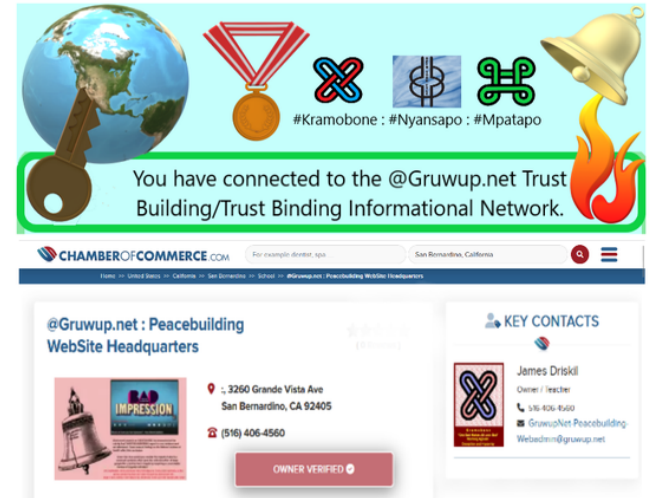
#Kramobone : #Nyansapo : #Mpatapo

You have connected to the @Gruwup.net Trust Building/Trust Binding Informational Network.

CHAMBEROFCOMMERCE.COM

For example dentist, spa

San Bernardino, California

Home >> United States >> California >> San Bernardino >> School >> @Gruwup.net : Peacebuilding WebSite Headquarters

@Gruwup.net : Peacebuilding WebSite Headquarters

BAD IMPRESSION

:, 3260 Grande Vista Ave
San Bernardino, CA 92405

(516) 406-4560

OWNER VERIFIED

KEY CONTACTS

James Driskil
Owner / Teacher
516-406-4560
GruwupNet Peacebuilding
Webadmin@gruwup.net